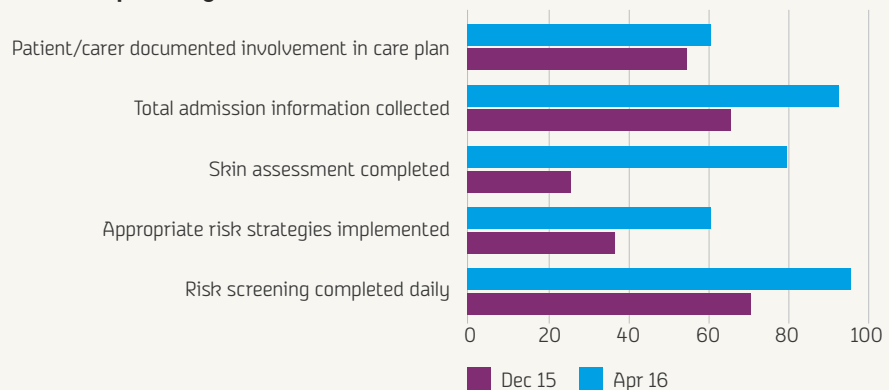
Patient/carer documented involvement in care plan
Total admission information collected
Skin assessment completed
Appropriate risk strategies implemented
Risk screening completed daily
0
20
40
60
80
100
Dec 15
Apr 16